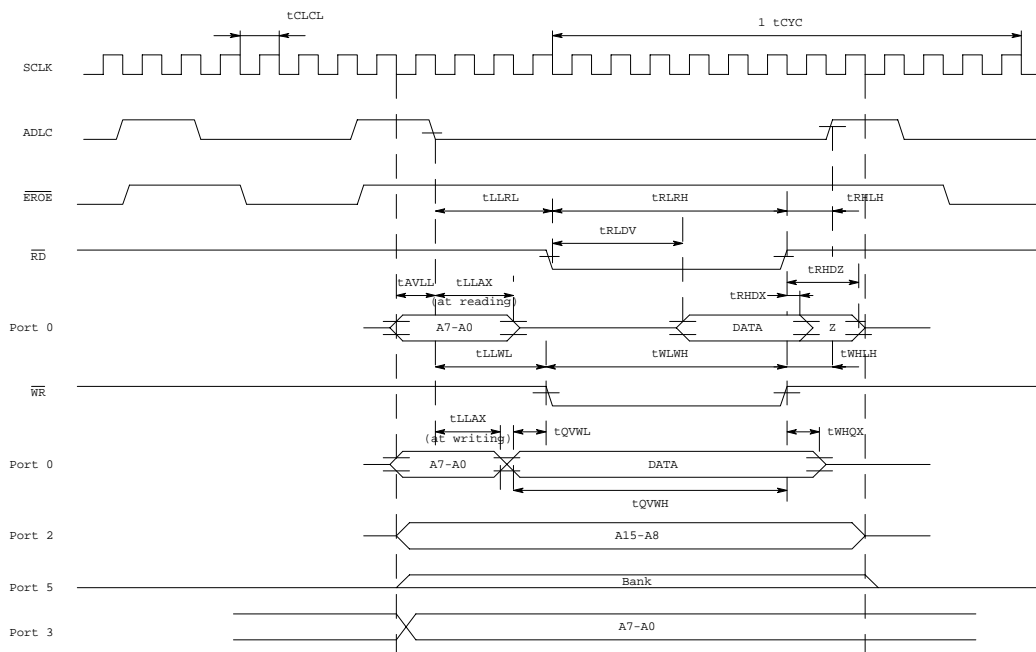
tCLCL

1 tCYC

SCLK

ADLC

$\overline{EROE}$

tLLRL

tRLRH

tRHLH

tRLDV

$\overline{RD}$

tRHDZ

tAVLL

tLLAX (at reading)

tRHDX

Port 0

A7-A0

DATA

Z

tLLWL

tWLWH

tWHLH

$\overline{WR}$

tLLAX (at writing)

tQVWL

tWHQX

Port 0

A7-A0

DATA

tQVWH

Port 2

A15-A8

Port 5

Bank

Port 3

A7-A0